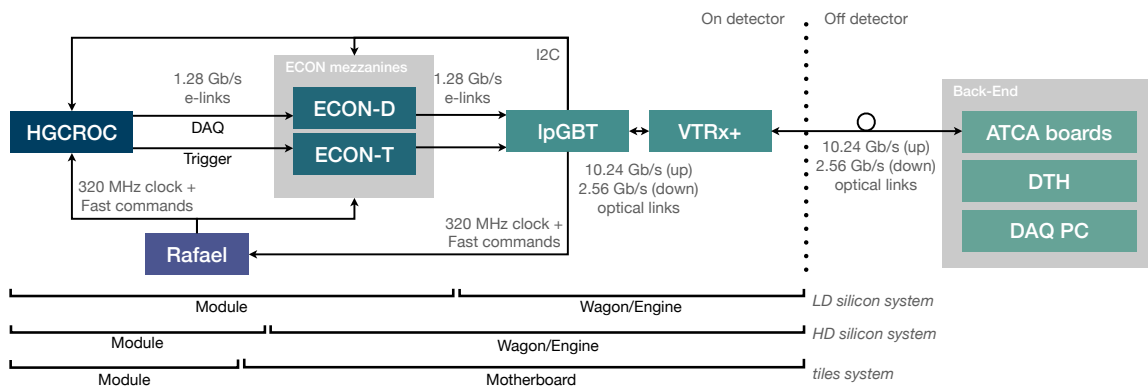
On detector
Off detector

I2C

ECON mezzanines

1.28 Gb/s
e-links

1.28 Gb/s
e-links

HGCROC

DAQ

ECON-D

Trigger

ECON-T

lpGBT

VTRx+

Back-End

ATCA boards

DTH

DAQ PC

10.24 Gb/s (up)
2.56 Gb/s (down)
optical links

10.24 Gb/s (up)
2.56 Gb/s (down)
optical links

320 MHz clock +
Fast commands

320 MHz clock +
Fast commands

Rafael

Module

Wagon/Engine

LD silicon system

Module

Wagon/Engine

HD silicon system

Module

Motherboard

tiles system